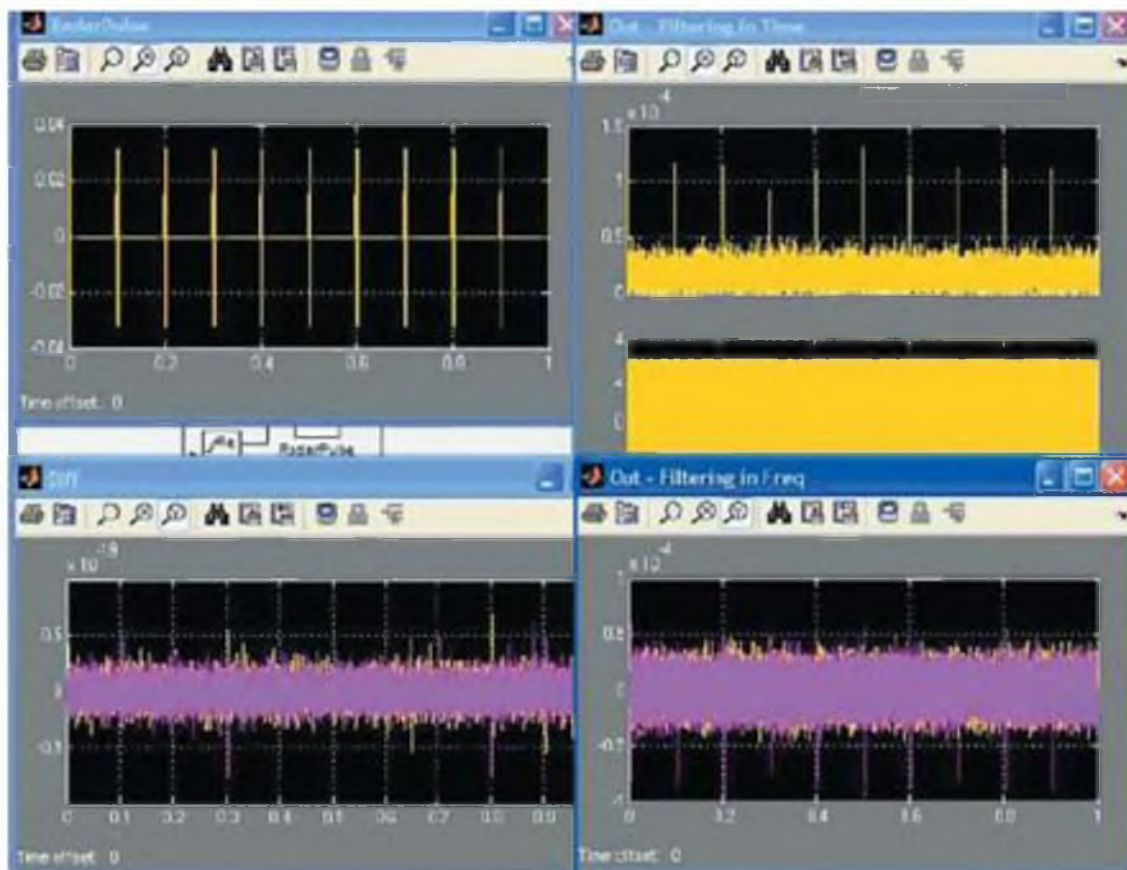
RadarPulse

0.04
0.02
0
-0.02
-0.04
0
0.2
0.4
0.6
0.8
1
Time offset: 0

RadarPulse

Out - Filtering In Time

$\times 10^{-4}$
1.5
1
0.5
0

4
2
0

Diff

$\times 10^{-19}$
0.5
0
-0.5
0
0.1
0.2
0.3
0.4
0.5
0.6
0.7
0.8
0.9
Time offset: 0

Out - Filtering in Freq

$\times 10^{-4}$
1
0.5
0
-0.5
-1
0
0.2
0.4
0.6
0.8
1
Time offset: 0